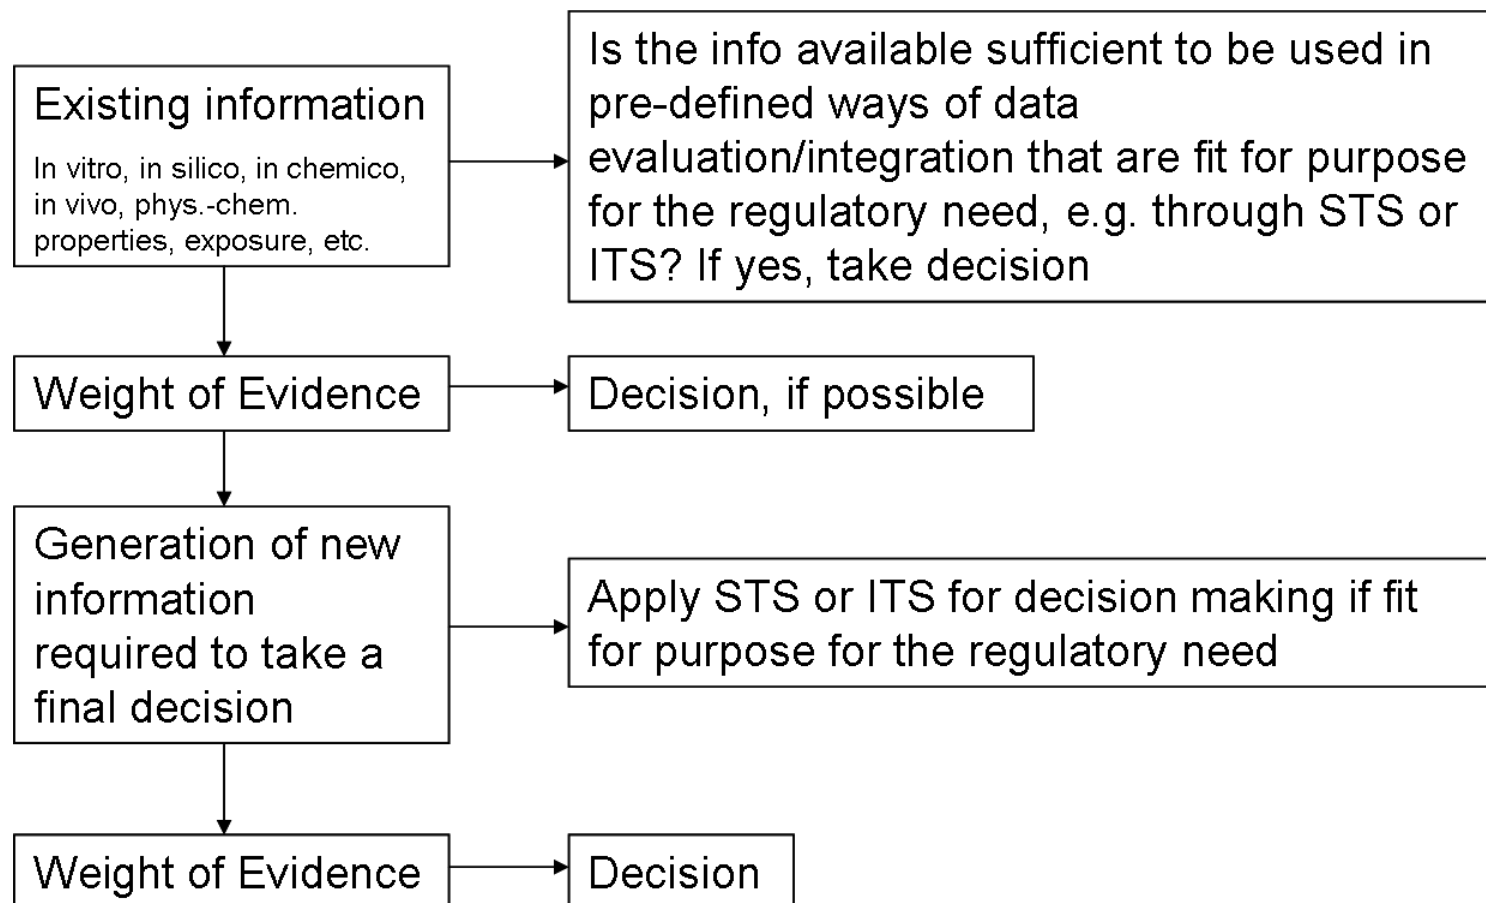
Existing information

In vitro, in silico, in chemico, in vivo, phys.-chem. properties, exposure, etc.

Is the info available sufficient to be used in pre-defined ways of data evaluation/integration that are fit for purpose for the regulatory need, e.g. through STS or ITS? If yes, take decision

Weight of Evidence

Decision, if possible

Generation of new information required to take a final decision

Apply STS or ITS for decision making if fit for purpose for the regulatory need

Weight of Evidence

Decision